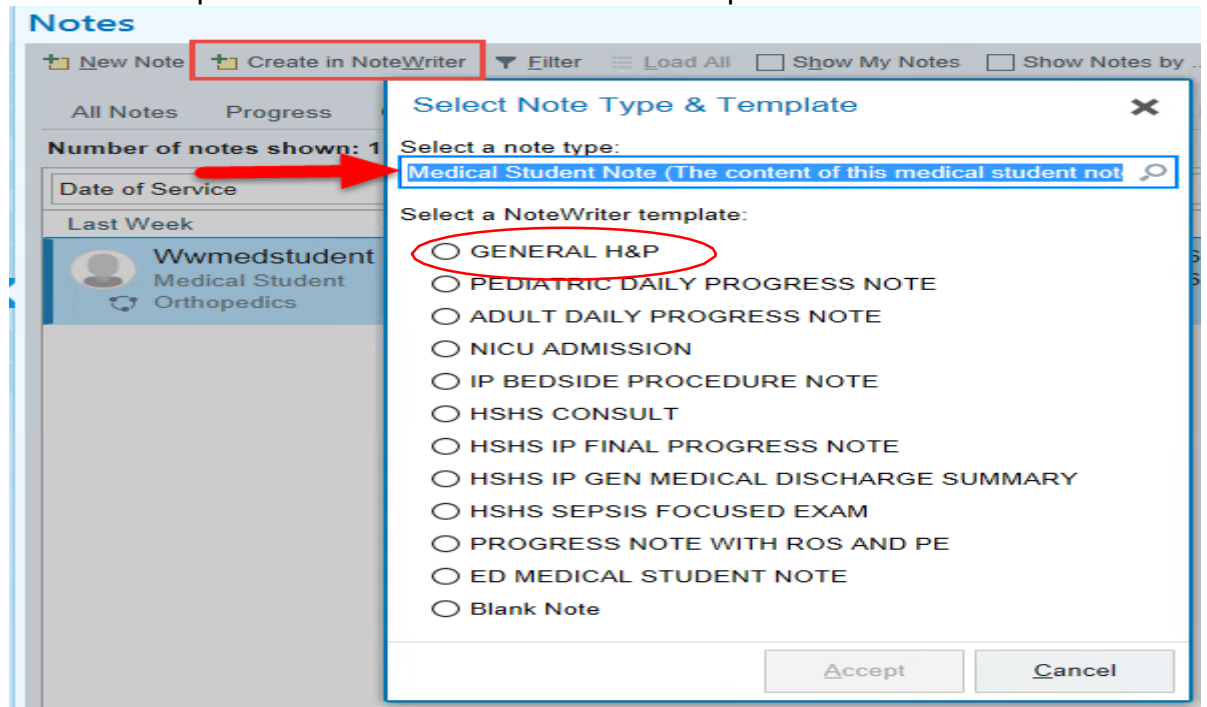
Notes

New Note | Create in NoteWriter | Filter | Load All | Show My Notes | Show Notes by ...

All Notes | Progress

Number of notes shown: 1

Date of Service

Last Week

Wwmedstudent
Medical Student
Orthopedics

Select Note Type & Template

Select a note type:
Medical Student Note (The content of this medical student not

Select a NoteWriter template:
GENERAL H&P
PEDIATRIC DAILY PROGRESS NOTE
ADULT DAILY PROGRESS NOTE
NICU ADMISSION
IP BEDSIDE PROCEDURE NOTE
HSHS CONSULT
HSHS IP FINAL PROGRESS NOTE
HSHS IP GEN MEDICAL DISCHARGE SUMMARY
HSHS SEPSIS FOCUSED EXAM
PROGRESS NOTE WITH ROS AND PE
ED MEDICAL STUDENT NOTE
Blank Note

Accept | Cancel